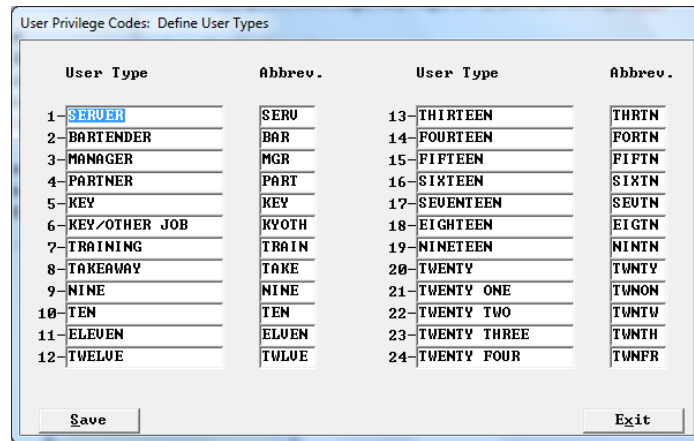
User Privilege Codes: Define User Types

| | User Type | Abbrev. | | User Type | Abbrev. |
|---|---|---|---|---|---|
| 1 | SERVER | SERV | 13 | THIRTEEN | THRTN |
| 2 | BARTENDER | BAR | 14 | FOURTEEN | FORTN |
| 3 | MANAGER | MGR | 15 | FIFTEEN | FIFTN |
| 4 | PARTNER | PART | 16 | SIXTEEN | SIXTN |
| 5 | KEY | KEY | 17 | SEVENTEEN | SEVTN |
| 6 | KEY/OTHER JOB | KYOTH | 18 | EIGHTEEN | EIGTN |
| 7 | TRAINING | TRAIN | 19 | NINETEEN | NINTN |
| 8 | TAKEAWAY | TAKE | 20 | TWENTY | TWNTY |
| 9 | NINE | NINE | 21 | TWENTY ONE | TWNON |
| 10 | TEN | TEN | 22 | TWENTY TWO | TWNTW |
| 11 | ELEVEN | ELVEN | 23 | TWENTY THREE | TWNTH |
| 12 | TWELVE | TWLVE | 24 | TWENTY FOUR | TWNFR |

Save

Exit